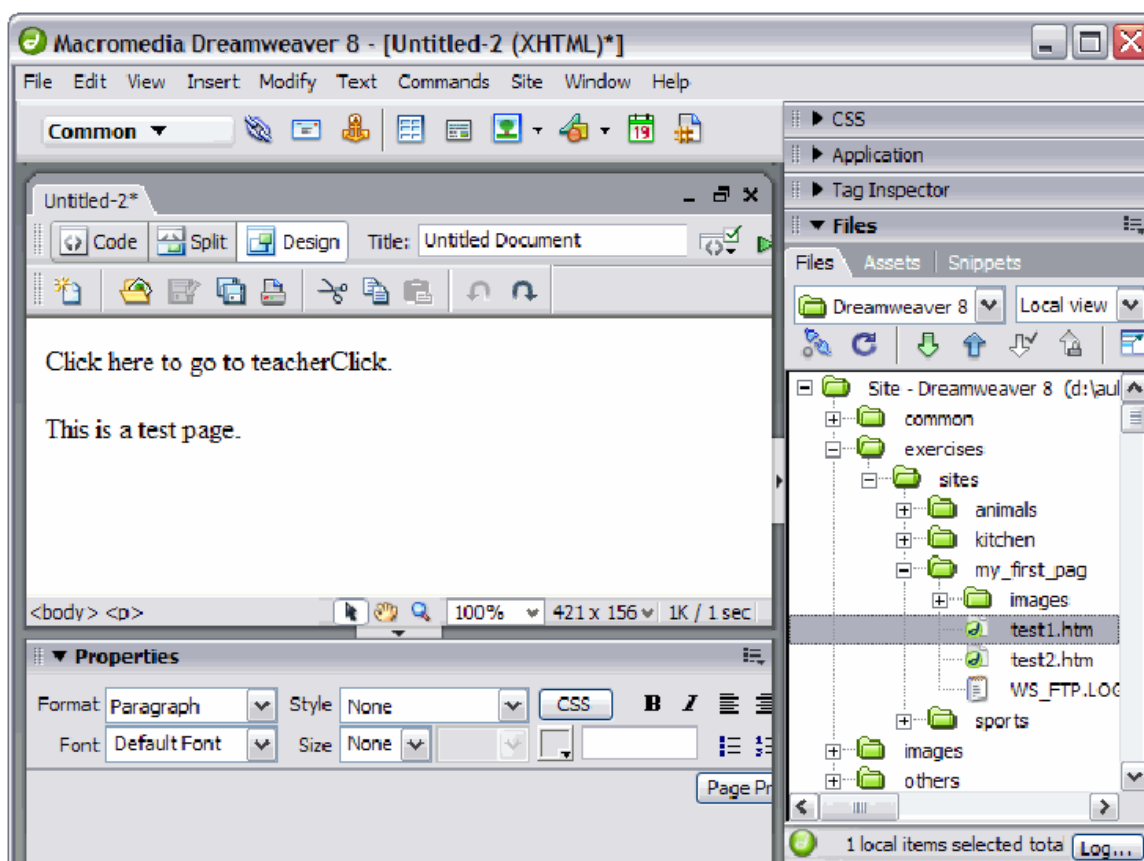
Macromedia Dreamweaver 8 - [Untitled-2 (XHTML)*]

File Edit View Insert Modify Text Commands Site Window Help

Common

Untitled-2*

Code Split Design Title: Untitled Document

Click here to go to teacherClick.

This is a test page.

<body> <p> 100% 421 x 156 1K / 1 sec

Properties

Format Paragraph Style None CSS B I

Font Default Font Size None

Page Pr

CSS

Application

Tag Inspector

Files

Files Assets Snippets

Dreamweaver 8 Local view

Site - Dreamweaver 8 (d:\aul

common

exercises

sites

animals

kitchen

my_first_pag

images

test1.htm

test2.htm

WS_FTP.LOG

sports

images

others

1 local items selected tota Log...